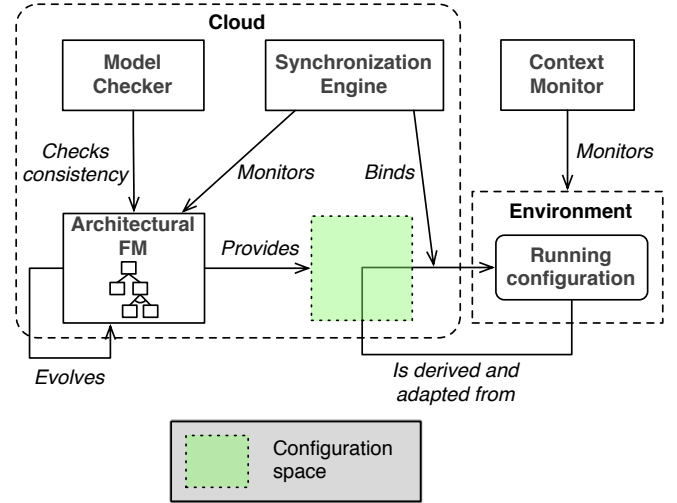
Cloud

Model Checker

Synchronization Engine

Context Monitor

Checks consistency

Monitors

Binds

Monitors

Environment

Architectural FM

Provides

Running configuration

Evolves

Is derived and adapted from

Configuration space